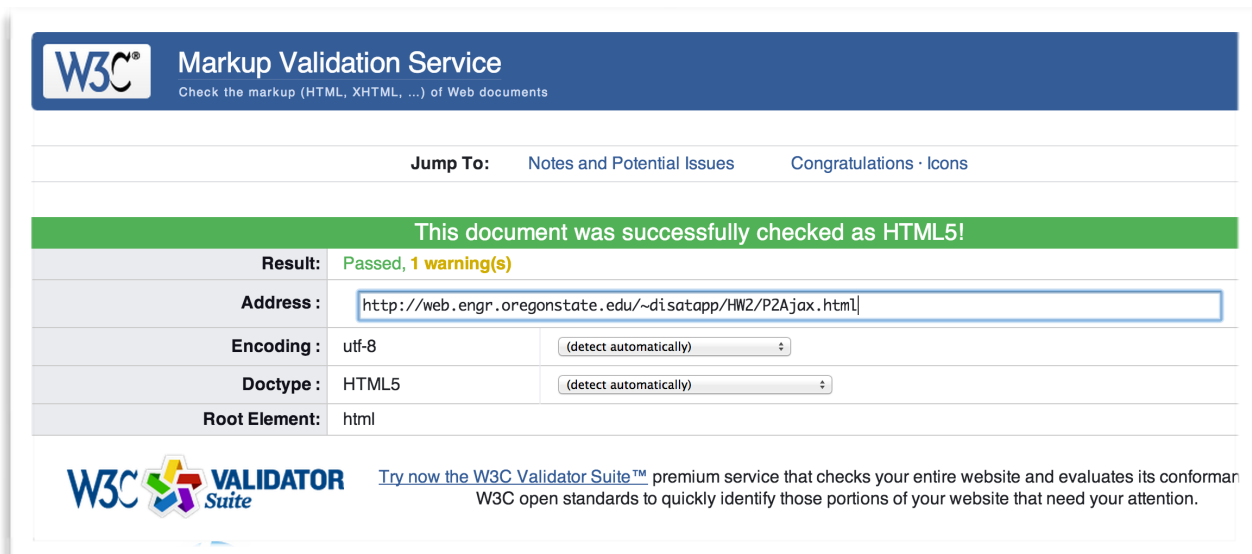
W3C®

Markup Validation Service
Check the markup (HTML, XHTML, ...) of Web documents

Jump To: Notes and Potential Issues Congratulations · Icons

This document was successfully checked as HTML5!

| | | |
|---|---|---|
| Result: | Passed, 1 warning(s) | |
| Address : | http://web.engr.oregonstate.edu/~disatapp/HW2/P2Ajax.html | |
| Encoding : | utf-8 | (detect automatically) |
| Doctype : | HTML5 | (detect automatically) |
| Root Element: | html | |

W3C VALIDATOR Suite

Try now the W3C Validator Suite™ premium service that checks your entire website and evaluates its conforman W3C open standards to quickly identify those portions of your website that need your attention.